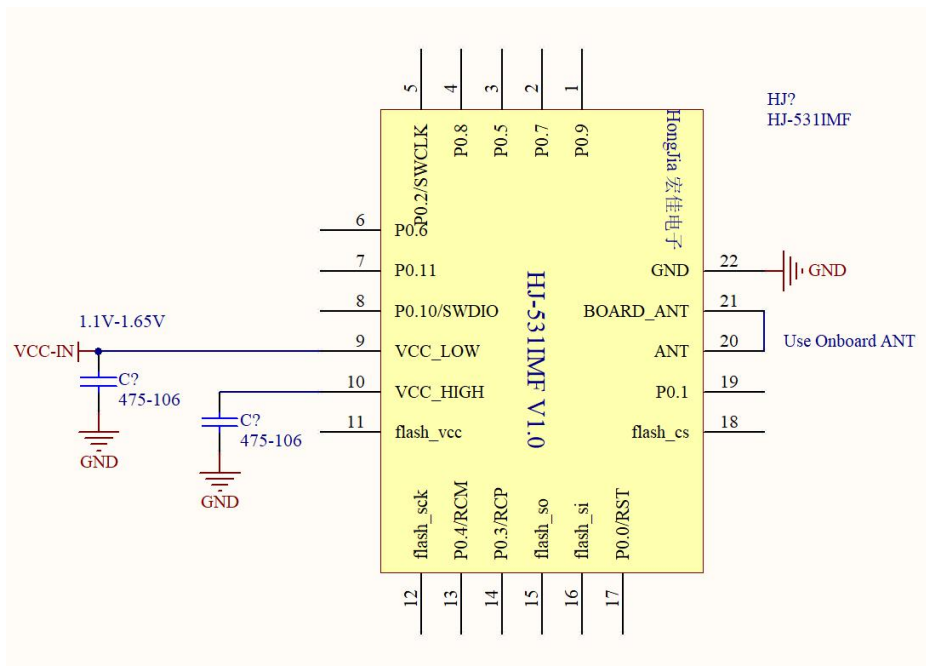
HJ?
HJ-531IMF

5 4 3 2 1
P0.2/SWCLK
P0.8
P0.5
P0.7
P0.9

HongJia 宏佳电子

6 P0.6
7 P0.11
8 P0.10/SWDIO
1.1V-1.65V
VCC-IN
9 VCC_LOW
10 VCC_HIGH
11 flash_vcc
C?
475-106
GND
C?
475-106
GND

HJ-531IMF V1.0

22 GND
GND
21 BOARD_ANT
20 ANT
Use Onboard ANT
19 P0.1
18 flash_cs

flash_sck
P0.4/RCM
P0.3/RCP
flash_so
flash_si
P0.0/RST
12 13 14 15 16 17